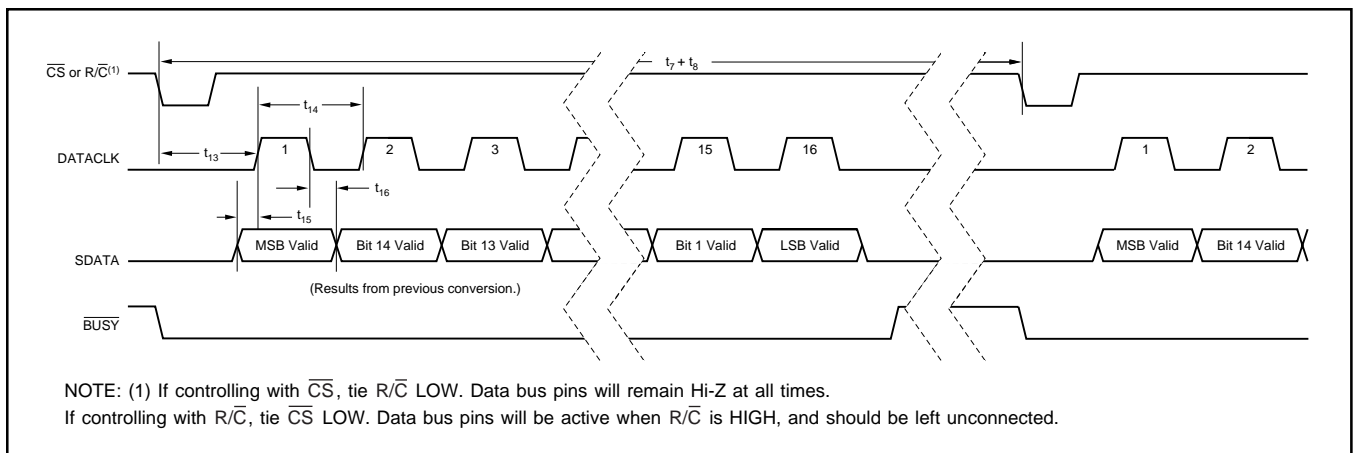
$\overline{CS}$ or R/$\overline{C}^{(1)}$

$t_7 + t_8$

$t_{14}$

DATACLK

$t_{13}$

1

2

3

15

16

1

2

$t_{16}$

$t_{15}$

SDATA

MSB Valid

Bit 14 Valid

Bit 13 Valid

Bit 1 Valid

LSB Valid

MSB Valid

Bit 14 Valid

(Results from previous conversion.)

$\overline{BUSY}$

NOTE: (1) If controlling with $\overline{CS}$, tie R/$\overline{C}$ LOW. Data bus pins will remain Hi-Z at all times.
If controlling with R/$\overline{C}$, tie $\overline{CS}$ LOW. Data bus pins will be active when R/$\overline{C}$ is HIGH, and should be left unconnected.